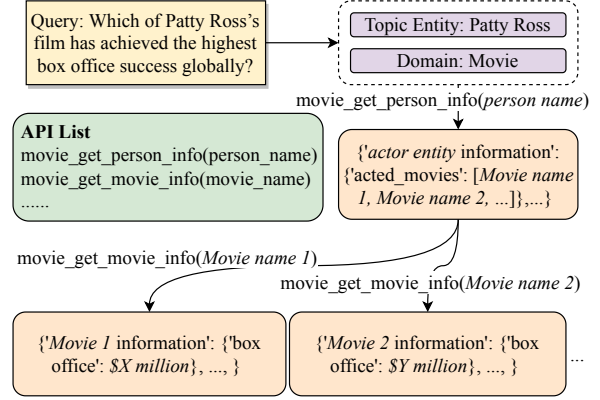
Query: Which of Patty Ross's film has achieved the highest box office success globally?

Topic Entity: Patty Ross

Domain: Movie

movie_get_person_info(person name)

API List
movie_get_person_info(person_name)
movie_get_movie_info(movie_name)
......

{'actor entity information': {'acted_movies': [Movie name 1, Movie name 2, ...]},...}

movie_get_movie_info(Movie name 1)

movie_get_movie_info(Movie name 2)

{'Movie 1 information': {'box office': $X million}, ..., }

{'Movie 2 information': {'box office': $Y million}, ..., }

...